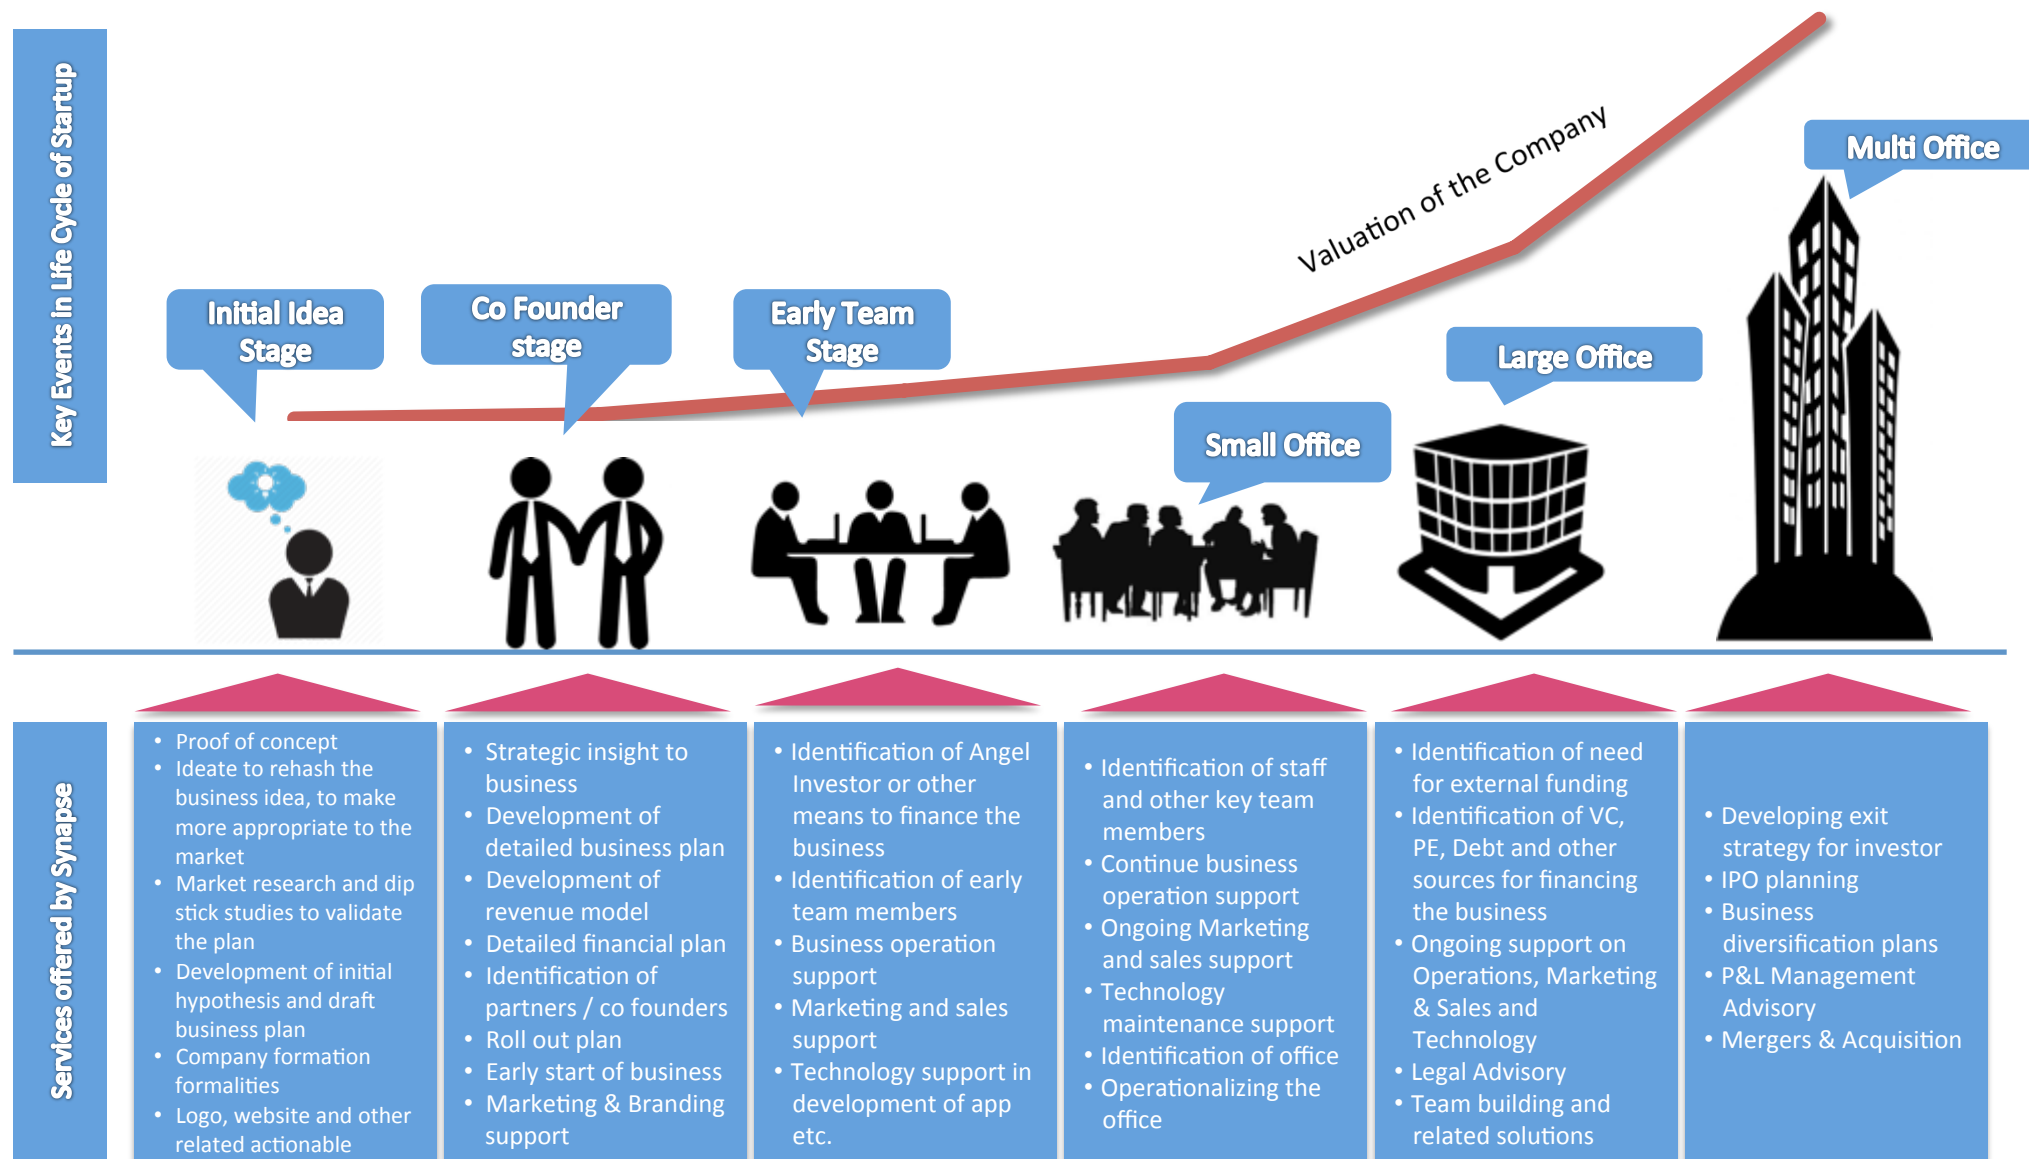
Key Events in Life Cycle of Startup

Valuation of the Company

Initial Idea Stage

Co Founder stage

Early Team Stage

Small Office

Large Office

Multi Office

Services offered by Synapse

- Proof of concept
- Ideate to rehash the business idea, to make more appropriate to the market
- Market research and dip stick studies to validate the plan
- Development of initial hypothesis and draft business plan
- Company formation formalities
- Logo, website and other related actionable

- Strategic insight to business
- Development of detailed business plan
- Development of revenue model
- Detailed financial plan
- Identification of partners / co founders
- Roll out plan
- Early start of business
- Marketing & Branding support

- Identification of Angel Investor or other means to finance the business
- Identification of early team members
- Business operation support
- Marketing and sales support
- Technology support in development of app etc.

- Identification of staff and other key team members
- Continue business operation support
- Ongoing Marketing and sales support
- Technology maintenance support
- Identification of office
- Operationalizing the office

- Identification of need for external funding
- Identification of VC, PE, Debt and other sources for financing the business
- Ongoing support on Operations, Marketing & Sales and Technology
- Legal Advisory
- Team building and related solutions

- Developing exit strategy for investor
- IPO planning
- Business diversification plans
- P&L Management Advisory
- Mergers & Acquisition